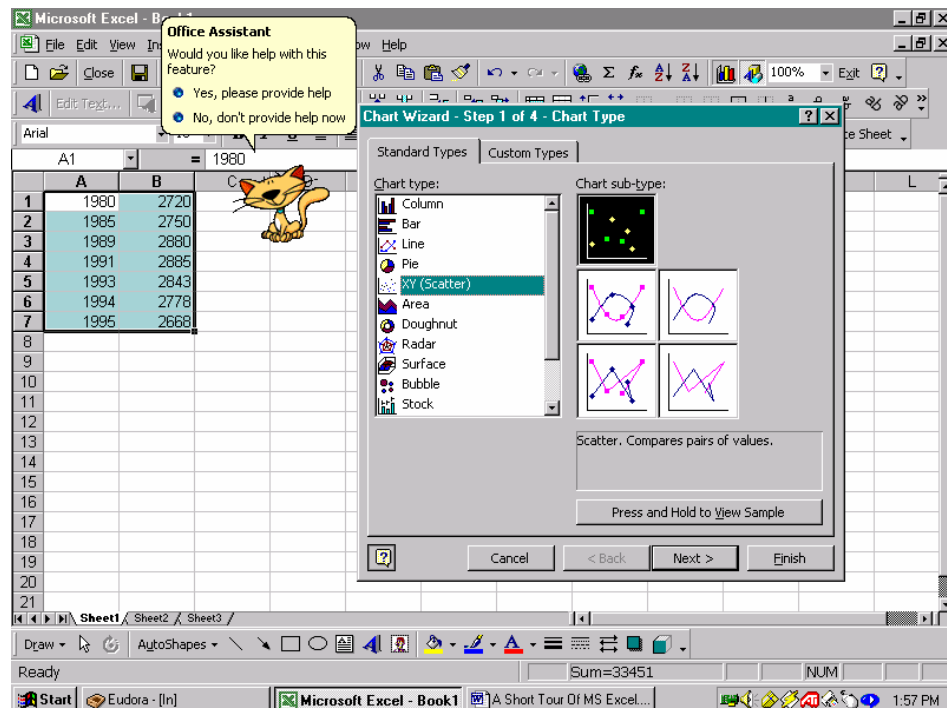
Microsoft Excel - Bo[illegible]

File Edit View In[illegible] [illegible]ow Help

Office Assistant
Would you like help with this feature?
Yes, please provide help
No, don't provide help now

Close
100%
Exit

Edit Text...

Arial

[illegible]ce Sheet

A1 = 1980

Chart Wizard - Step 1 of 4 - Chart Type

Standard Types | Custom Types

Chart type:
Column
Bar
Line
Pie
XY (Scatter)
Area
Doughnut
Radar
Surface
Bubble
Stock

Chart sub-type:

Scatter. Compares pairs of values.

Press and Hold to View Sample

Cancel
< Back
Next >
Finish

| | A | B | C | L |
|---|---|---|---|---|
| 1 | 1980 | 2720 | | |
| 2 | 1985 | 2750 | | |
| 3 | 1989 | 2880 | | |
| 4 | 1991 | 2885 | | |
| 5 | 1993 | 2843 | | |
| 6 | 1994 | 2778 | | |
| 7 | 1995 | 2668 | | |
| 8 | | | | |
| 9 | | | | |
| 10 | | | | |
| 11 | | | | |
| 12 | | | | |
| 13 | | | | |
| 14 | | | | |
| 15 | | | | |
| 16 | | | | |
| 17 | | | | |
| 18 | | | | |
| 19 | | | | |
| 20 | | | | |
| 21 | | | | |

Sheet1 / Sheet2 / Sheet3 /

Draw AutoShapes

Ready Sum=33451 NUM

Start Eudora - [In] Microsoft Excel - Book1 A Short Tour Of MS Excel... 1:57 PM